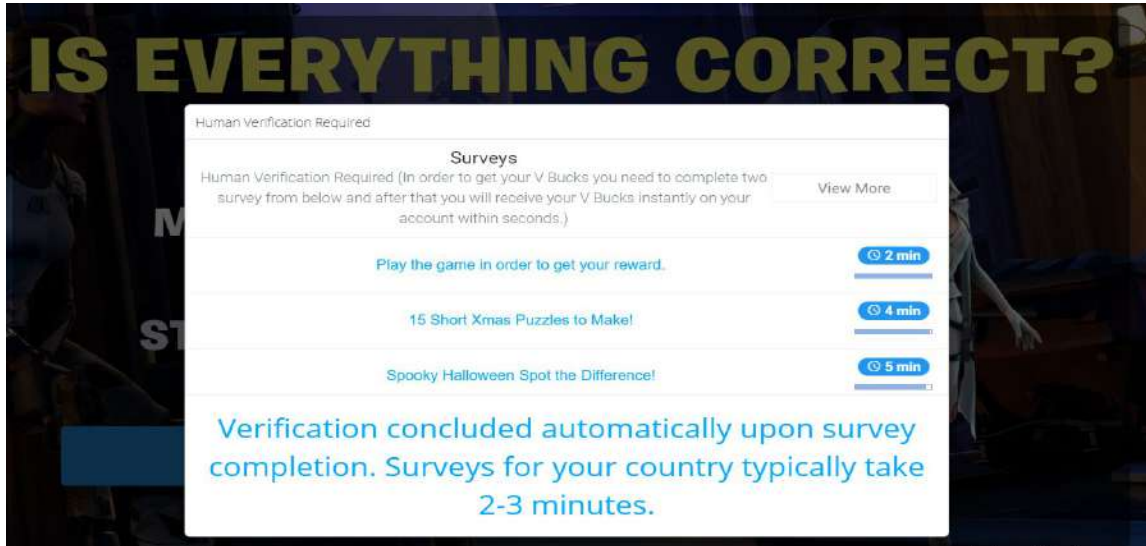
IS EVERYTHING CORRECT?

M

ST

Human Verification Required

Surveys

Human Verification Required (In order to get your V Bucks you need to complete two survey from below and after that you will receive your V Bucks instantly on your account within seconds.)

View More

Play the game in order to get your reward.

2 min

15 Short Xmas Puzzles to Make!

4 min

Spooky Halloween Spot the Difference!

5 min

Verification concluded automatically upon survey completion. Surveys for your country typically take 2-3 minutes.